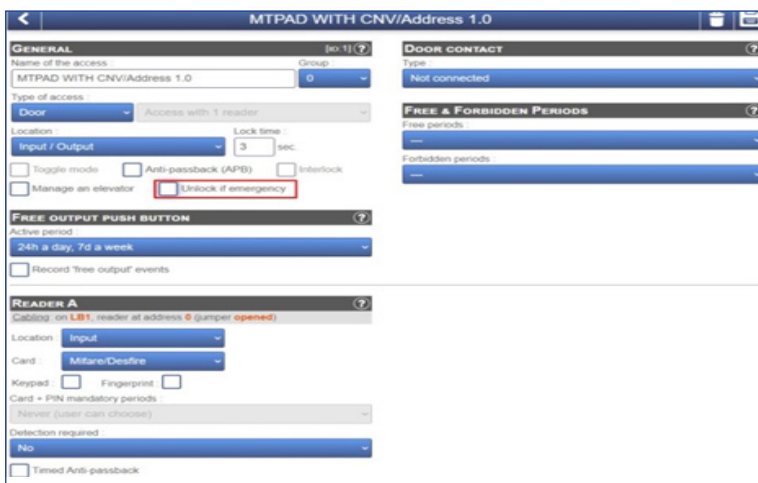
MTPAD WITH CNV/Address 1.0

GENERAL
[id:1]
Name of the access :
MTPAD WITH CNV/Address 1.0
Group :
0
Type of access :
Door
Access with 1 reader
Location :
Input / Output
Lock time :
3
sec.
Toggle mode
Anti-passback (APB)
Interlock
Manage an elevator
Unlock if emergency

FREE OUTPUT PUSH BUTTON
Active period :
24h a day, 7d a week
Record 'free output' events

READER A
Cabling : on LB1, reader at address 0 (jumper opened)
Location :
Input
Card :
Mifare/Desfire
Keypad :
Fingerprint :
Card + PIN mandatory periods :
Never (user can choose)
Detection required :
No
Timed Anti-passback

DOOR CONTACT
Type :
Not connected

FREE & FORBIDDEN PERIODS
Free periods :
—
Forbidden periods :
—